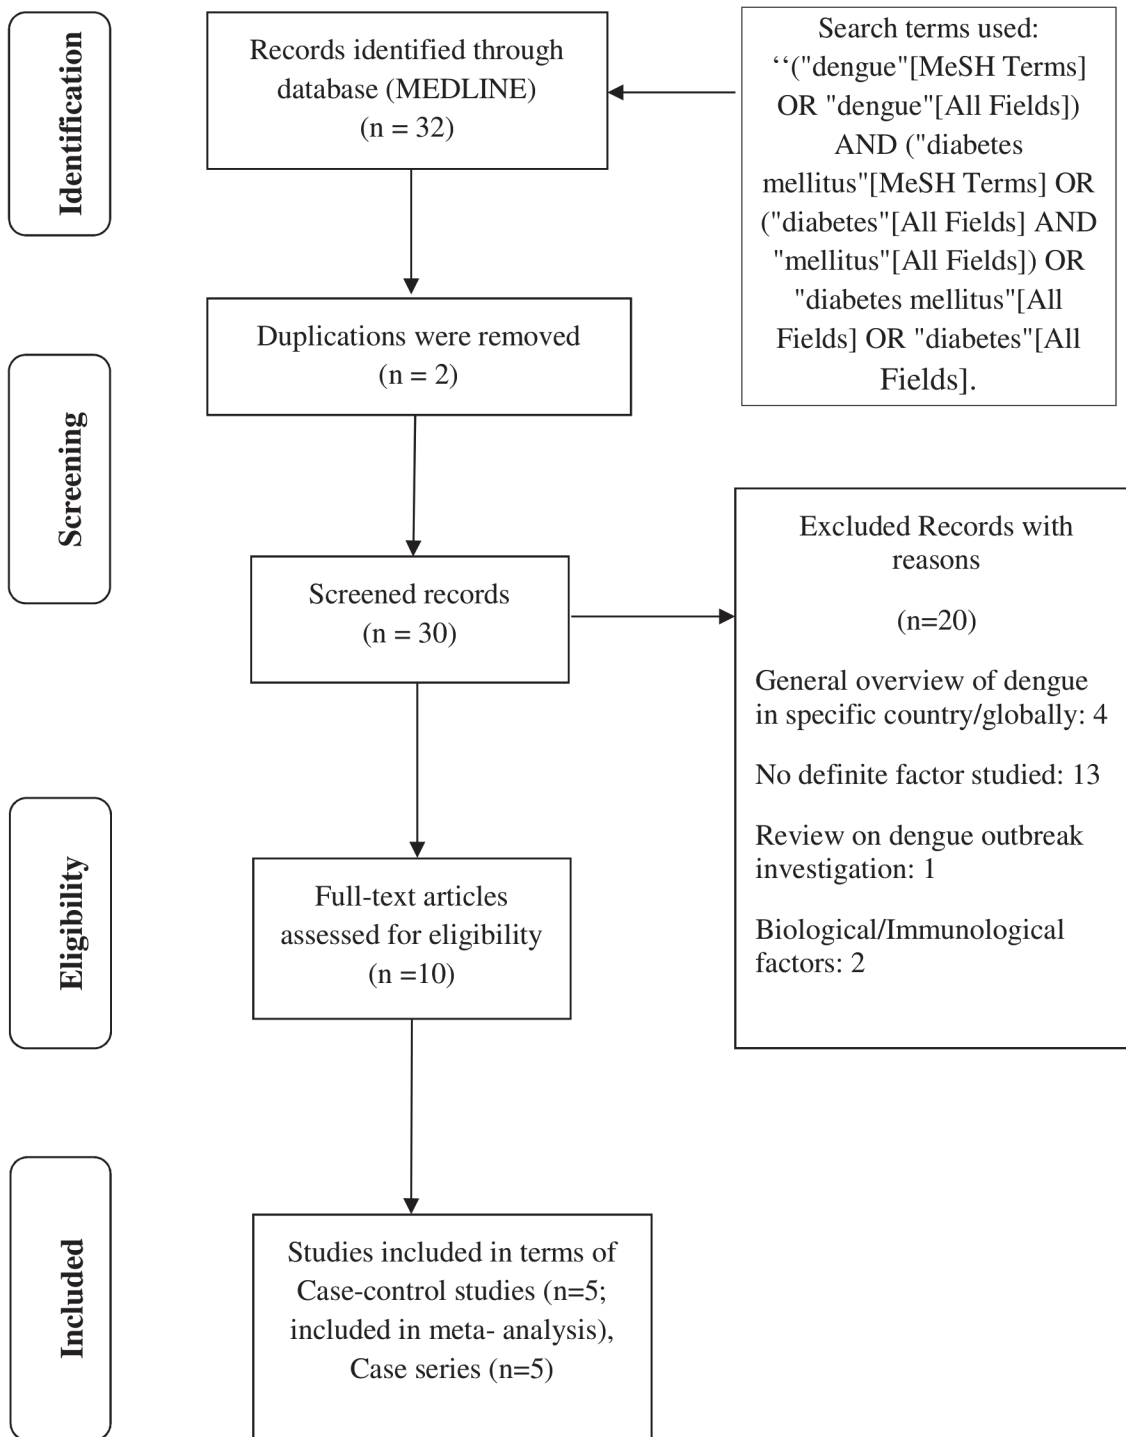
Identification

Records identified through database (MEDLINE) (n = 32)

Search terms used: ‘‘("dengue"[MeSH Terms] OR "dengue"[All Fields]) AND ("diabetes mellitus"[MeSH Terms] OR ("diabetes"[All Fields] AND "mellitus"[All Fields]) OR "diabetes mellitus"[All Fields] OR "diabetes"[All Fields].

Screening

Duplications were removed (n = 2)

Screened records (n = 30)

Excluded Records with reasons

(n=20)

General overview of dengue in specific country/globally: 4

No definite factor studied: 13

Review on dengue outbreak investigation: 1

Biological/Immunological factors: 2

Eligibility

Full-text articles assessed for eligibility (n =10)

Included

Studies included in terms of Case-control studies (n=5; included in meta- analysis), Case series (n=5)